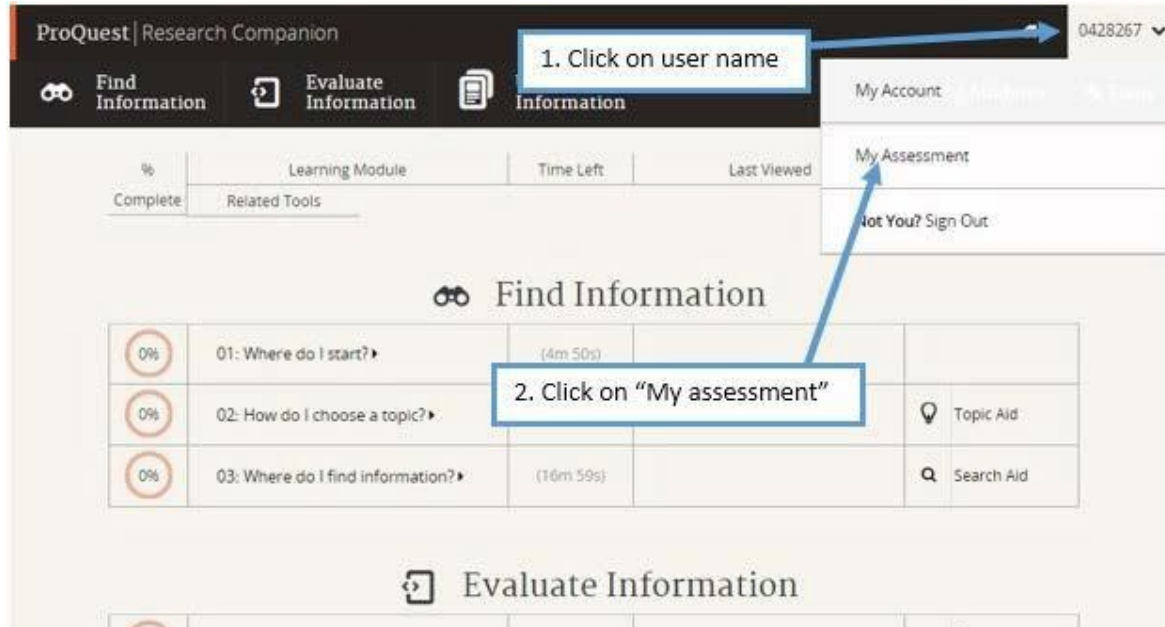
ProQuest | Research Companion

1. Click on user name

0428267

Find Information

Evaluate Information

Information

My Account

My Assessment

Not You? Sign Out

| % Complete | Learning Module | Time Left | Last Viewed |
|---|---|---|---|
| | Related Tools | | |

Find Information

| | | | | |
|---|---|---|---|---|
| 0% | 01: Where do I start? | (4m 50s) | | |
| 0% | 02: How do I choose a topic? | | | Topic Aid |
| 0% | 03: Where do I find information? | (16m 59s) | | Search Aid |

2. Click on “My assessment”

Evaluate Information